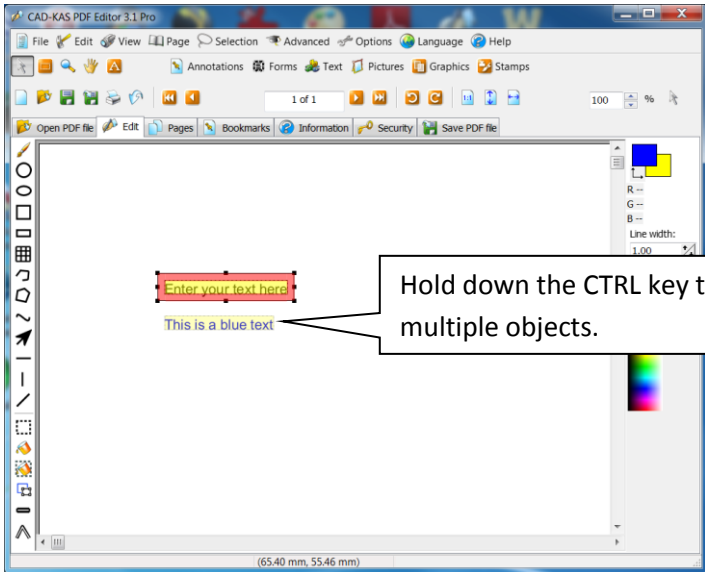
CAD-KAS PDF Editor 3.1 Pro

File Edit View Page Selection Advanced Options Language Help

Annotations Forms Text Pictures Graphics Stamps

1 of 1

100 %

Open PDF file Edit Pages Bookmarks Information Security Save PDF file

R --
G --
B --
Line width:
1.00

Enter your text here

This is a blue text

Hold down the CTRL key t multiple objects.

(65.40 mm, 55.46 mm)